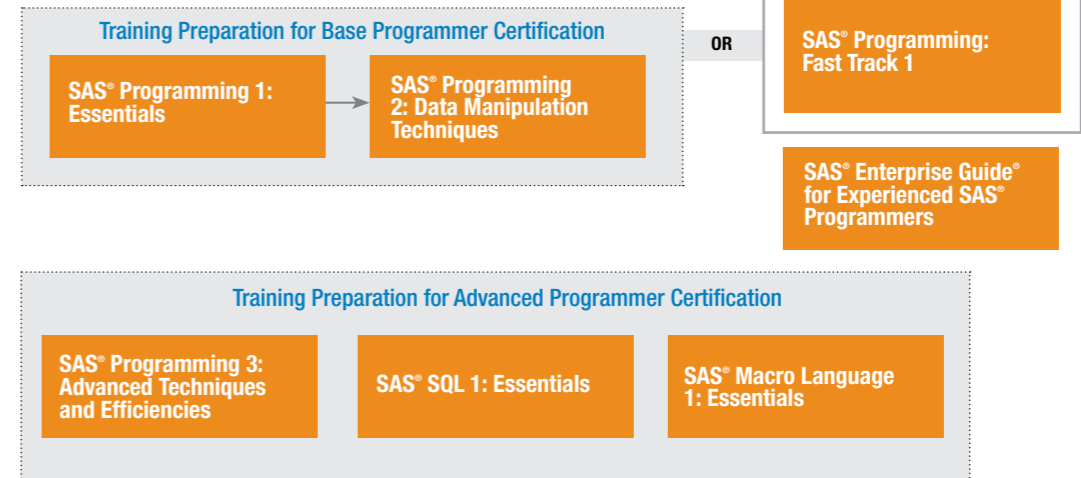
Training Preparation for Base Programmer Certification

SAS® Programming 1: Essentials

SAS® Programming 2: Data Manipulation Techniques

OR

SAS® Programming: Fast Track 1

SAS® Enterprise Guide® for Experienced SAS® Programmers

Training Preparation for Advanced Programmer Certification

SAS® Programming 3: Advanced Techniques and Efficiencies

SAS® SQL 1: Essentials

SAS® Macro Language 1: Essentials